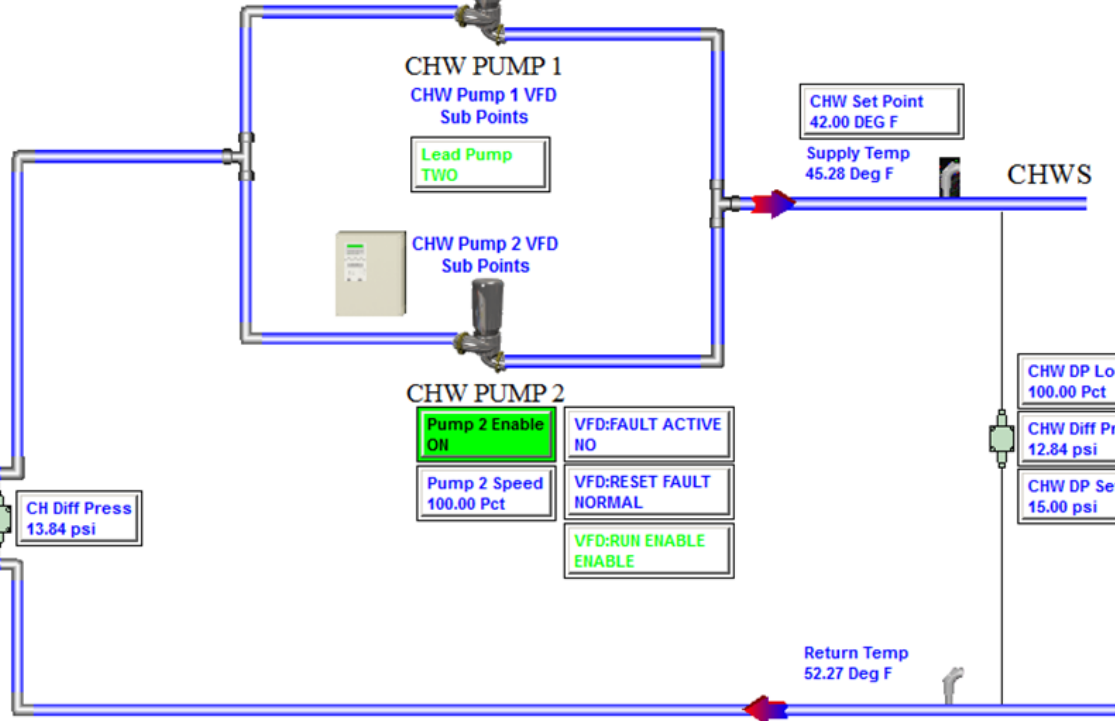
CHW PUMP 1
CHW Pump 1 VFD
Sub Points

Lead Pump
TWO

CHW Set Point
42.00 DEG F

Supply Temp
45.28 Deg F

CHWS

CHW Pump 2 VFD
Sub Points

CHW PUMP 2

Pump 2 Enable
ON

VFD:FAULT ACTIVE
NO

Pump 2 Speed
100.00 Pct

VFD:RESET FAULT
NORMAL

VFD:RUN ENABLE
ENABLE

CH Diff Press
13.84 psi

CHW DP Lo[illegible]
100.00 Pct

CHW Diff Pr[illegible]
12.84 psi

CHW DP Se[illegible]
15.00 psi

Return Temp
52.27 Deg F